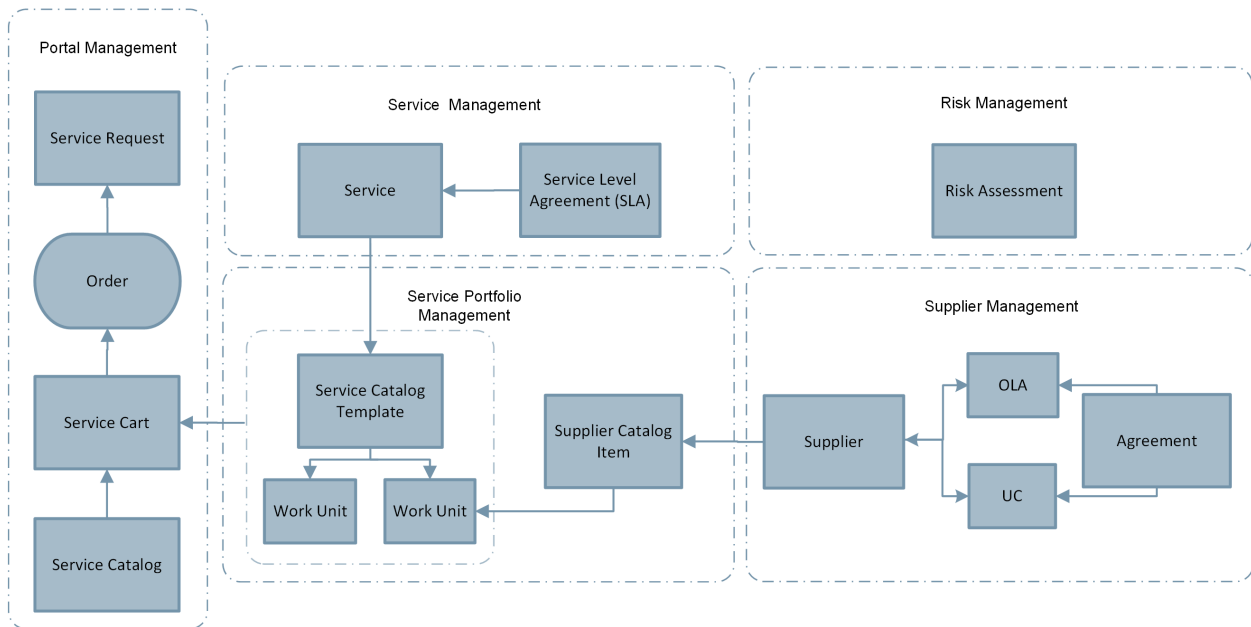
Portal Management

Service Request

Order

Service Cart

Service Catalog

Service  Management

Service

Service Level Agreement (SLA)

Risk Management

Risk Assessment

Service Portfolio Management

Service Catalog Template

Work Unit

Work Unit

Supplier Catalog Item

Supplier Management

Supplier

OLA

UC

Agreement